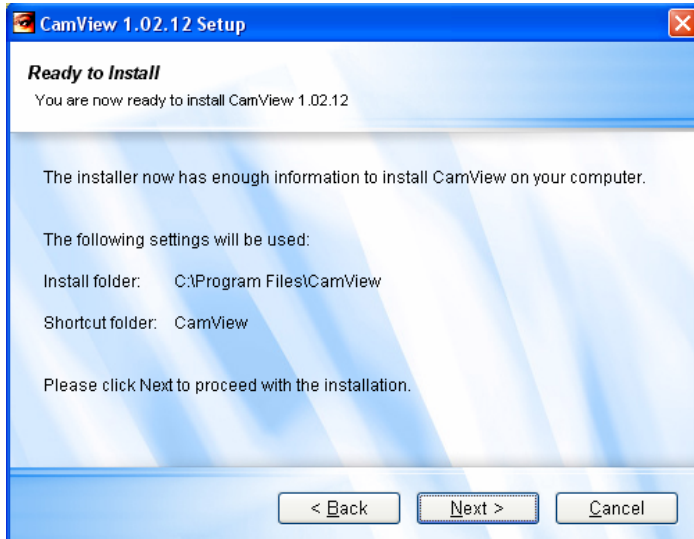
CamView 1.02.12 Setup

Ready to Install
You are now ready to install CamView 1.02.12

The installer now has enough information to install CamView on your computer.

The following settings will be used:

Install folder: C:\Program Files\CamView

Shortcut folder: CamView

Please click Next to proceed with the installation.

< Back | Next > | Cancel